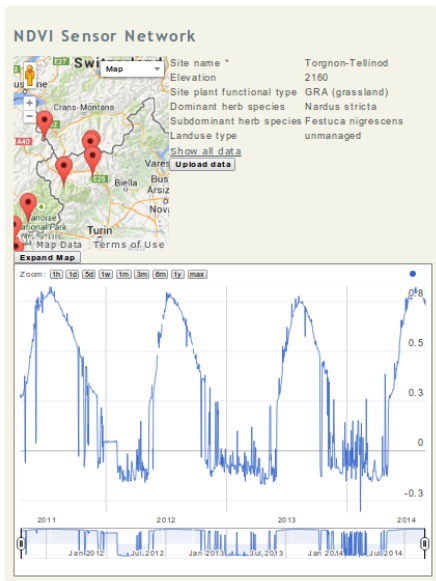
NDVI Sensor Network

Switzerland
Map
Crans-Montana
Varese
Biella
Busto Arsizio
Novara
Turin
National Park
Map Data Terms of Use
Expand Map

| | |
|---|---|
| Site name * | Torgnon-Tellinod |
| Elevation | 2160 |
| Site plant functional type | GRA (grassland) |
| Dominant herb species | Nardus stricta |
| Subdominant herb species | Festuca nigrescens |
| Landuse type | unmanaged |

Show all data
Upload data

Zoom: 1h 1d 5d 1w 1m 3m 6m 1y max

0.8
0.5
0.3
0
-0.3

2011 2012 2013 2014

Jan 2012 Jul 2012 Jan 2013 Jul 2013 Jan 2014 Jul 2014